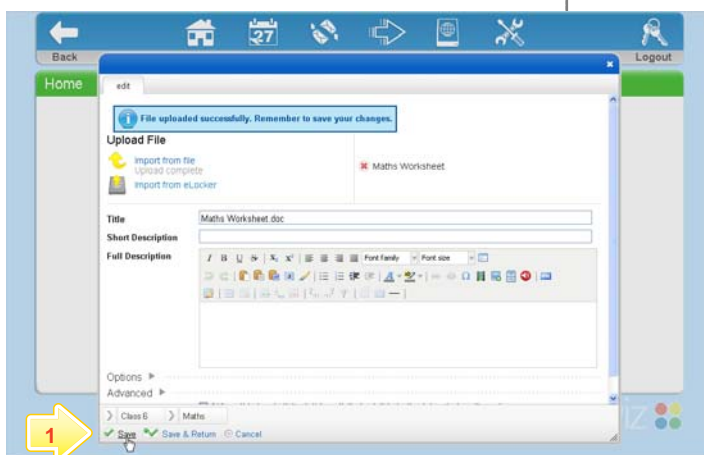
Back

Logout

Home

edit

File uploaded successfully. Remember to save your changes.

Upload File

Import from file
Upload complete

Import from eLocker

Maths Worksheet

Title
Maths Worksheet.doc

Short Description

Full Description

Font family
Font size

Options ▶

Advanced ▶

Class 6
Maths

1

Save
Save & Return
Cancel